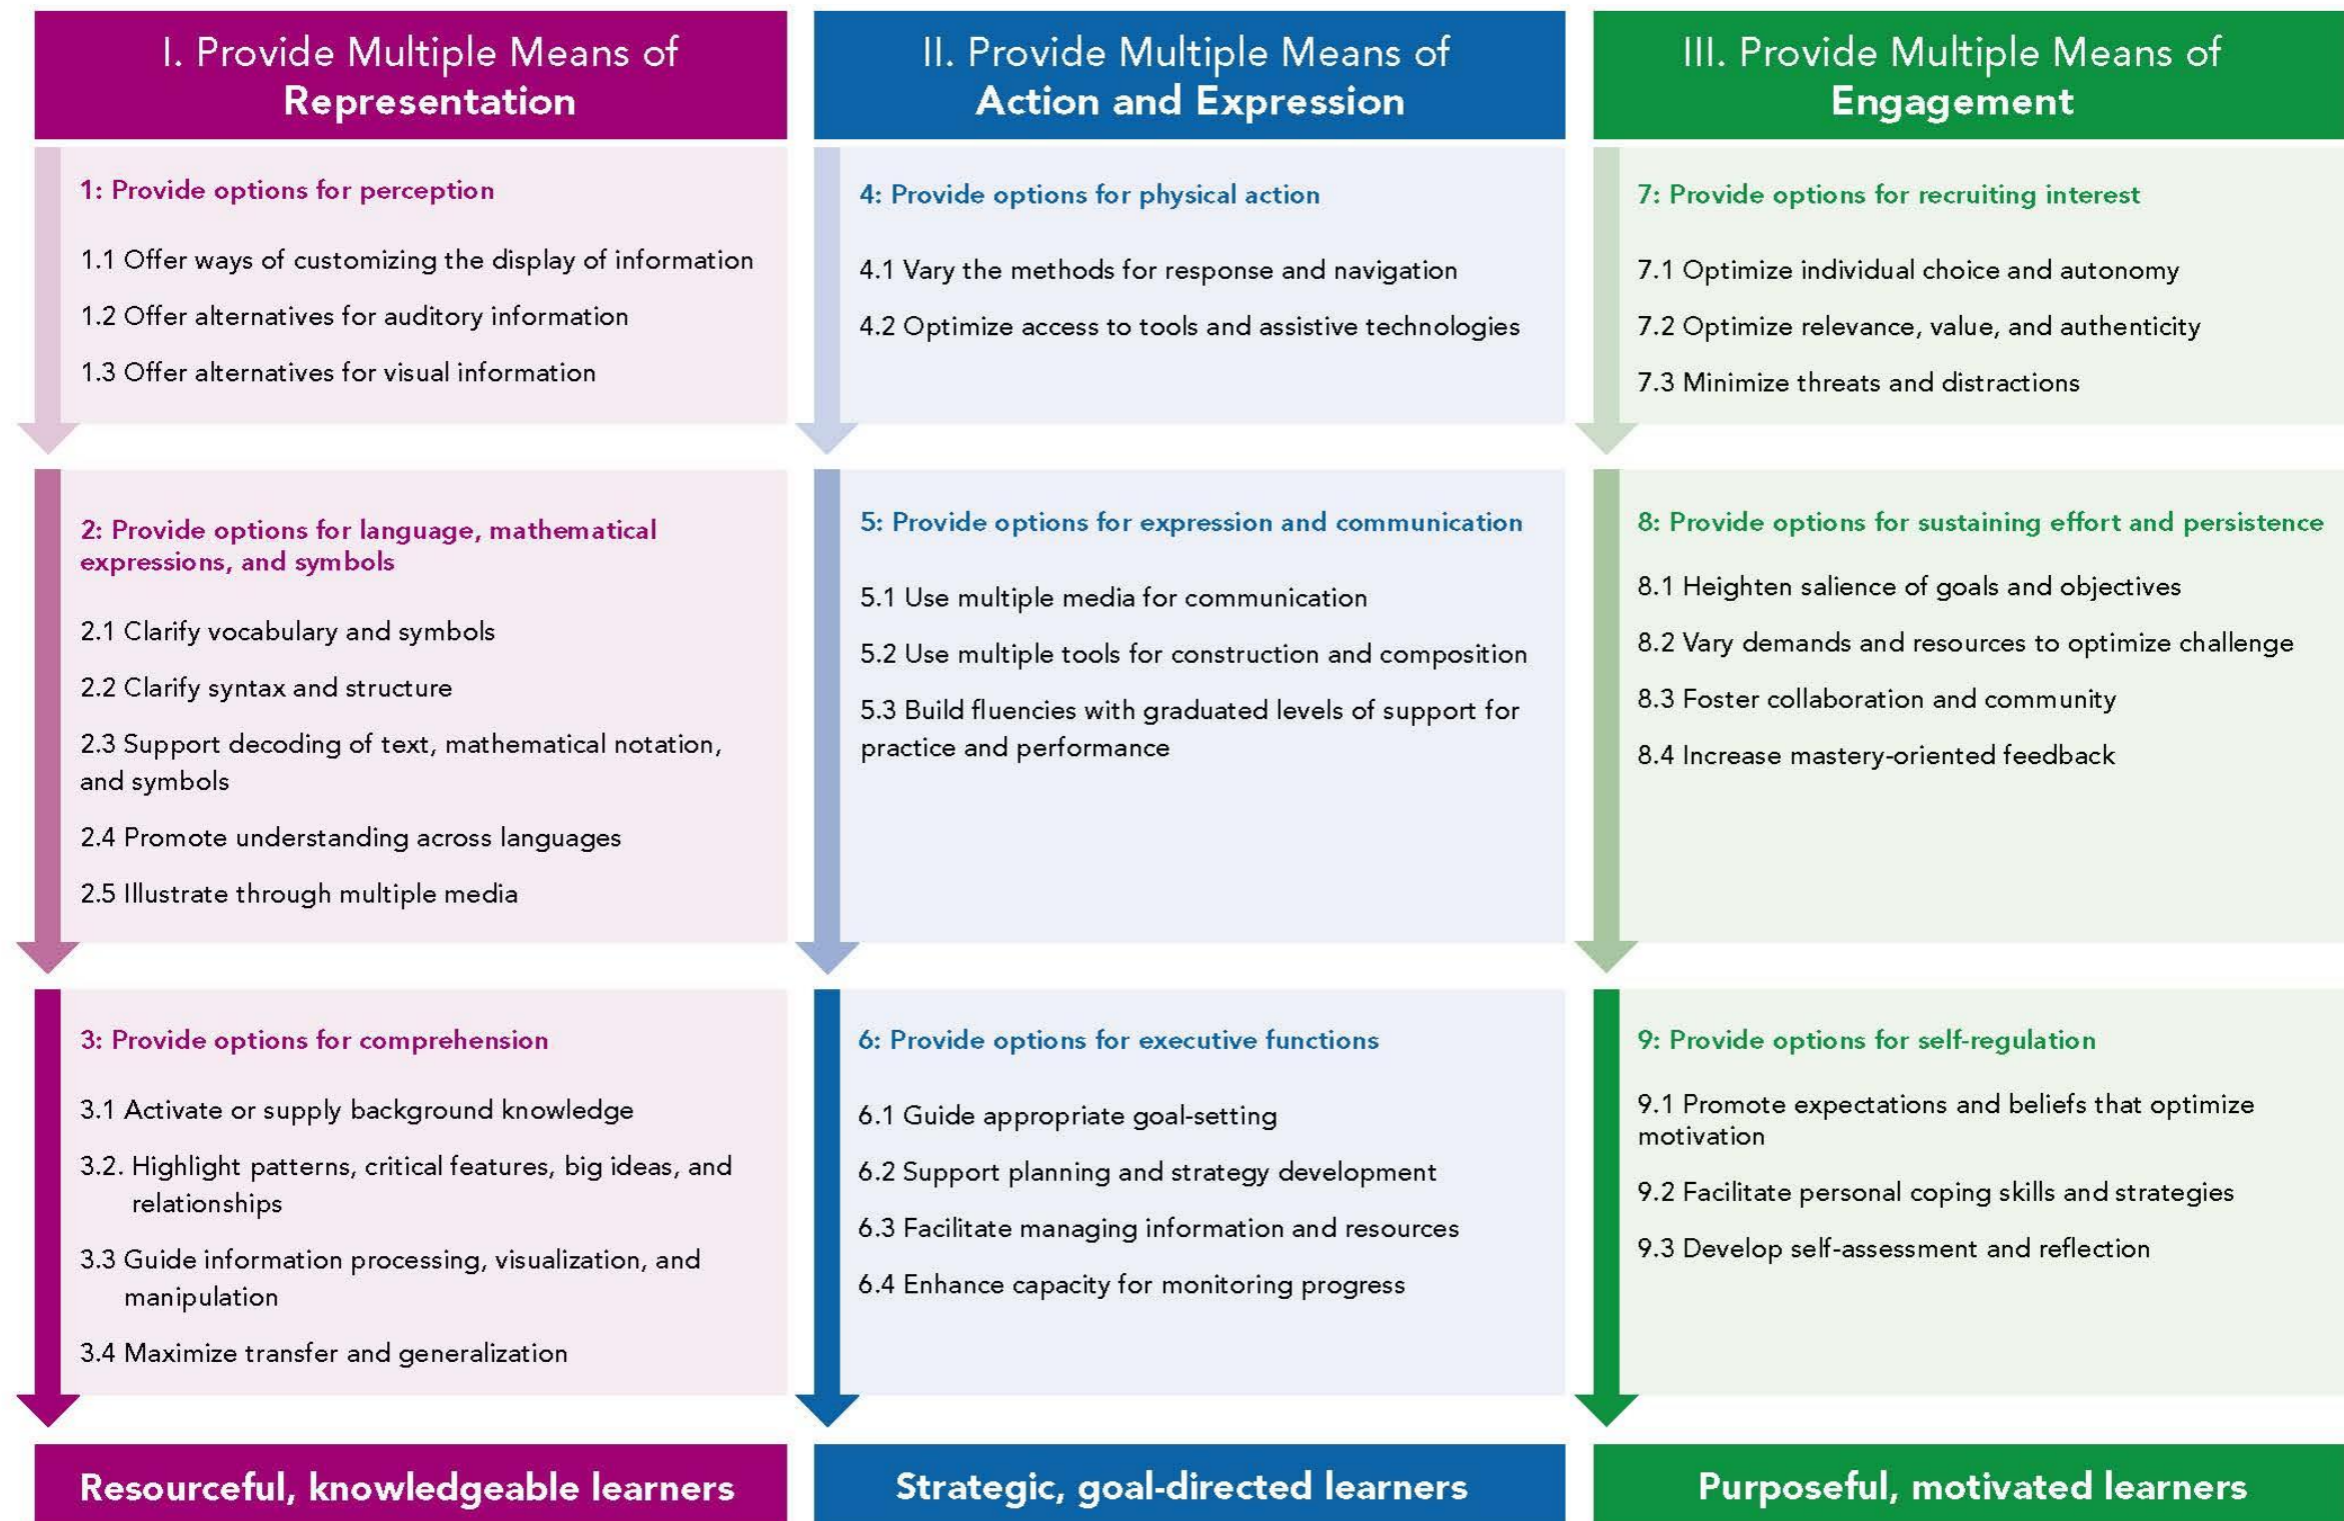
I. Provide Multiple Means of **Representation**

1: Provide options for perception

1.1 Offer ways of customizing the display of information

1.2 Offer alternatives for auditory information

1.3 Offer alternatives for visual information

2: Provide options for language, mathematical expressions, and symbols

2.1 Clarify vocabulary and symbols

2.2 Clarify syntax and structure

2.3 Support decoding of text, mathematical notation, and symbols

2.4 Promote understanding across languages

2.5 Illustrate through multiple media

3: Provide options for comprehension

3.1 Activate or supply background knowledge

3.2. Highlight patterns, critical features, big ideas, and relationships

3.3 Guide information processing, visualization, and manipulation

3.4 Maximize transfer and generalization

Resourceful, knowledgeable learners

II. Provide Multiple Means of **Action and Expression**

4: Provide options for physical action

4.1 Vary the methods for response and navigation

4.2 Optimize access to tools and assistive technologies

5: Provide options for expression and communication

5.1 Use multiple media for communication

5.2 Use multiple tools for construction and composition

5.3 Build fluencies with graduated levels of support for practice and performance

6: Provide options for executive functions

6.1 Guide appropriate goal-setting

6.2 Support planning and strategy development

6.3 Facilitate managing information and resources

6.4 Enhance capacity for monitoring progress

Strategic, goal-directed learners

III. Provide Multiple Means of **Engagement**

7: Provide options for recruiting interest

7.1 Optimize individual choice and autonomy

7.2 Optimize relevance, value, and authenticity

7.3 Minimize threats and distractions

8: Provide options for sustaining effort and persistence

8.1 Heighten salience of goals and objectives

8.2 Vary demands and resources to optimize challenge

8.3 Foster collaboration and community

8.4 Increase mastery-oriented feedback

9: Provide options for self-regulation

9.1 Promote expectations and beliefs that optimize motivation

9.2 Facilitate personal coping skills and strategies

9.3 Develop self-assessment and reflection

Purposeful, motivated learners